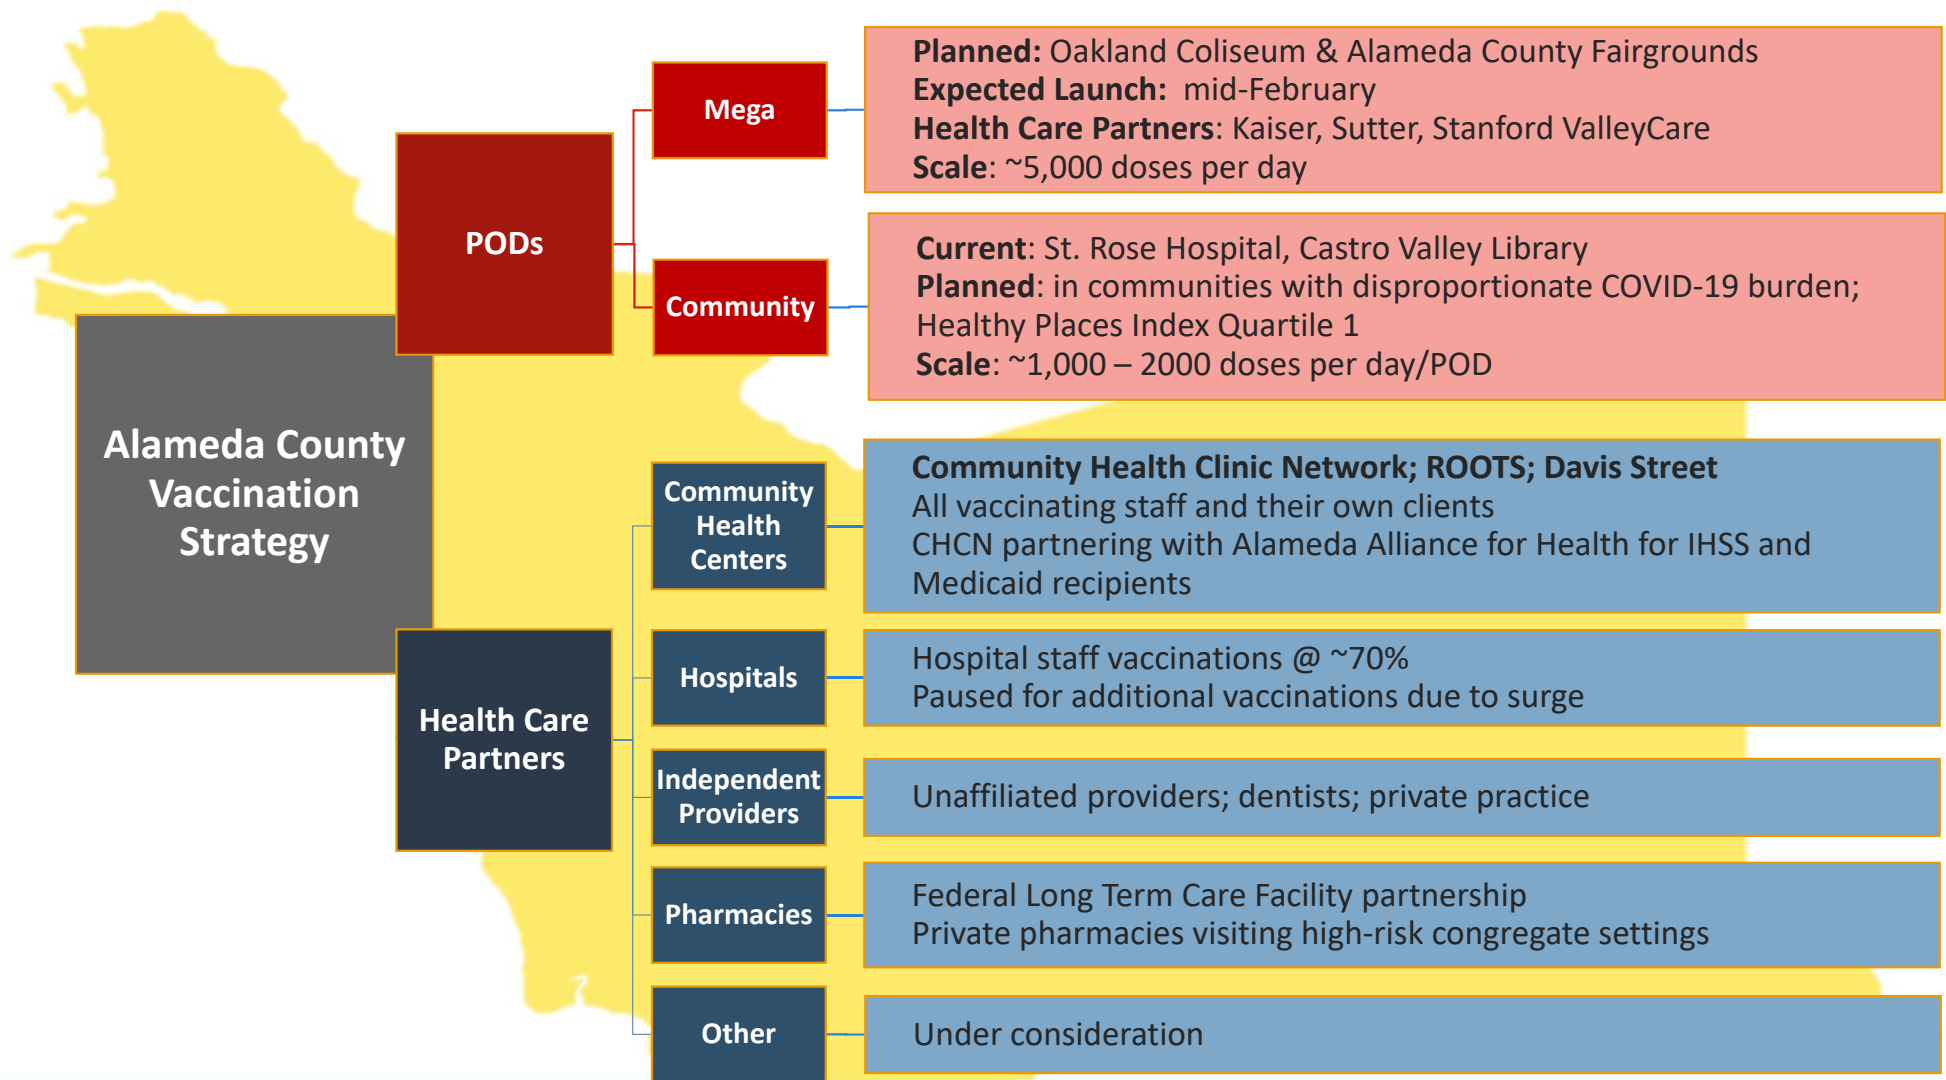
Alameda County Vaccination Strategy

PODs

Mega

Planned: Oakland Coliseum & Alameda County Fairgrounds
Expected Launch: mid-February
Health Care Partners: Kaiser, Sutter, Stanford ValleyCare
Scale: ~5,000 doses per day

Community

Current: St. Rose Hospital, Castro Valley Library
Planned: in communities with disproportionate COVID-19 burden; Healthy Places Index Quartile 1
Scale: ~1,000 – 2000 doses per day/POD

Health Care Partners

Community Health Centers

Community Health Clinic Network; ROOTS; Davis Street
All vaccinating staff and their own clients
CHCN partnering with Alameda Alliance for Health for IHSS and Medicaid recipients

Hospitals

Hospital staff vaccinations @ ~70%
Paused for additional vaccinations due to surge

Independent Providers

Unaffiliated providers; dentists; private practice

Pharmacies

Federal Long Term Care Facility partnership
Private pharmacies visiting high-risk congregate settings

Other

Under consideration